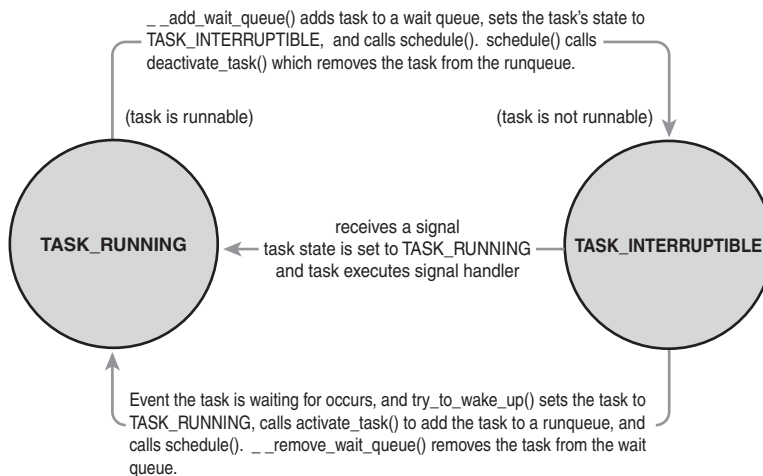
_ _add_wait_queue() adds task to a wait queue, sets the task's state to TASK_INTERRUPTIBLE, and calls schedule(). schedule() calls deactivate_task() which removes the task from the runqueue.

(task is runnable)

(task is not runnable)

TASK_RUNNING

receives a signal
task state is set to TASK_RUNNING
and task executes signal handler

TASK_INTERRUPTIBLE

Event the task is waiting for occurs, and try_to_wake_up() sets the task to TASK_RUNNING, calls activate_task() to add the task to a runqueue, and calls schedule(). _ _remove_wait_queue() removes the task from the wait queue.